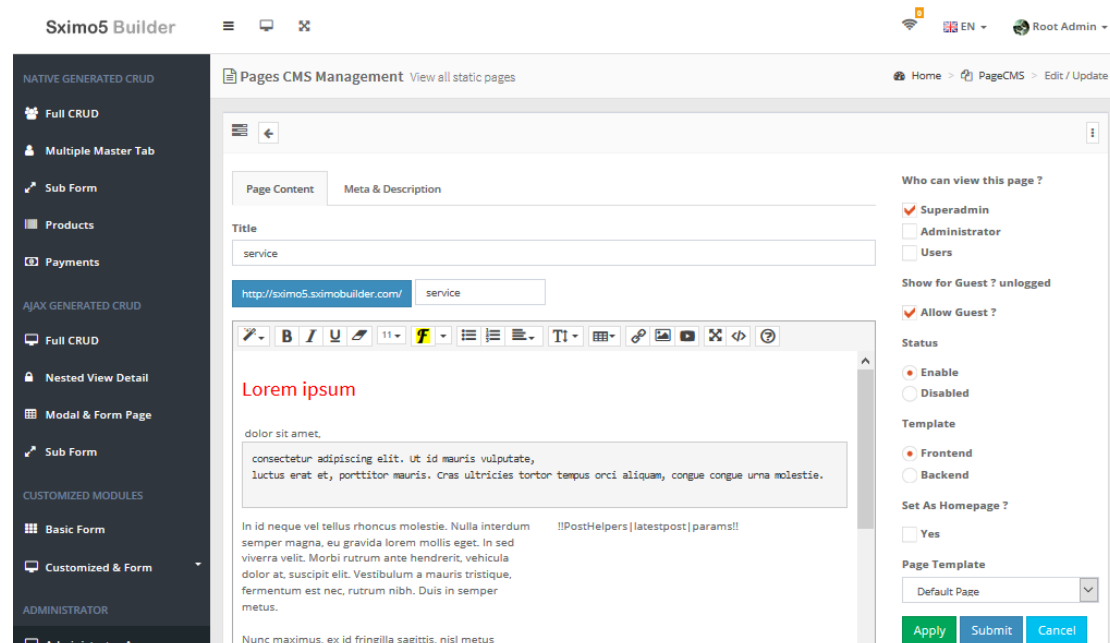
Sximo5 Builder

EN Root Admin

NATIVE GENERATED CRUD
Full CRUD
Multiple Master Tab
Sub Form
Products
Payments
AJAX GENERATED CRUD
Full CRUD
Nested View Detail
Modal & Form Page
Sub Form
CUSTOMIZED MODULES
Basic Form
Customized & Form
ADMINISTRATOR

Pages CMS Management View all static pages

Home > PageCMS > Edit / Update

Page Content
Meta & Description

Title
service

http://sximo5.sximobuilder.com/
service

B I U 11

Lorem ipsum

dolor sit amet,

consectetur adipiscing elit. Ut id mauris vulputate,
luctus erat et, porttitor mauris. Cras ultricies tortor tempus orci aliquam, congue congue urna molestie.

In id neque vel tellus rhoncus molestie. Nulla interdum semper magna, eu gravida lorem mollis eget. In sed viverra velit. Morbi rutrum ante hendrerit, vehicula dolor at, suscipit elit. Vestibulum a mauris tristique, fermentum est nec, rutrum nibh. Duis in semper metus.

!!PostHelpers|latestpost|params!!

Nunc maximus, ex id fringilla sagittis, nisl metus

Who can view this page ?
Superadmin
Administrator
Users

Show for Guest ? unlogged
Allow Guest ?

Status
Enable
Disabled

Template
Frontend
Backend

Set As Homepage ?
Yes

Page Template
Default Page

Apply
Submit
Cancel